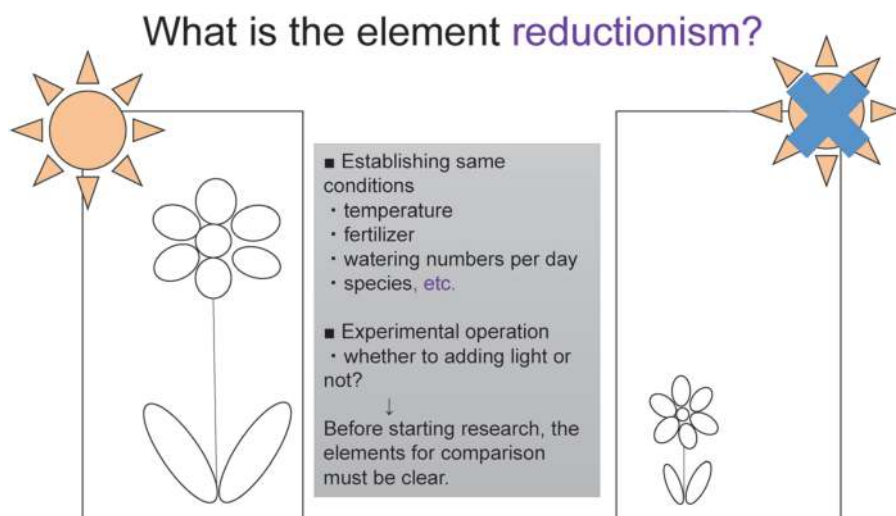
What is the element reductionism?

■ Establishing same conditions
・temperature
・fertilizer
・watering numbers per day
・species, etc.

■ Experimental operation
・whether to adding light or not?
↓
Before starting research, the elements for comparison must be clear.